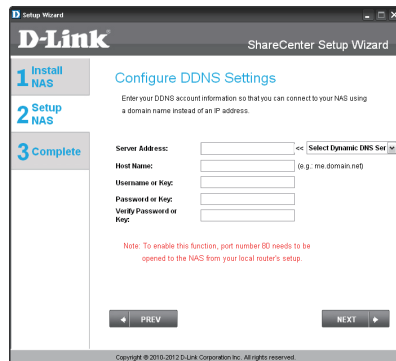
Setup Wizard

D-Link

ShareCenter Setup Wizard

1 Install NAS

2 Setup NAS

3 Complete

Configure DDNS Settings

Enter your DDNS account information so that you can connect to your NAS using a domain name instead of an IP address.

Server Address: << Select Dynamic DNS Ser

Host Name: (e.g.: me.domain.net)

Username or Key:

Password or Key:

Verify Password or Key:

Note: To enable this function, port number 80 needs to be opened to the NAS from your local router's setup.

PREV

NEXT

Copyright © 2010-2012 D-Link Corporation Inc. All rights reserved.